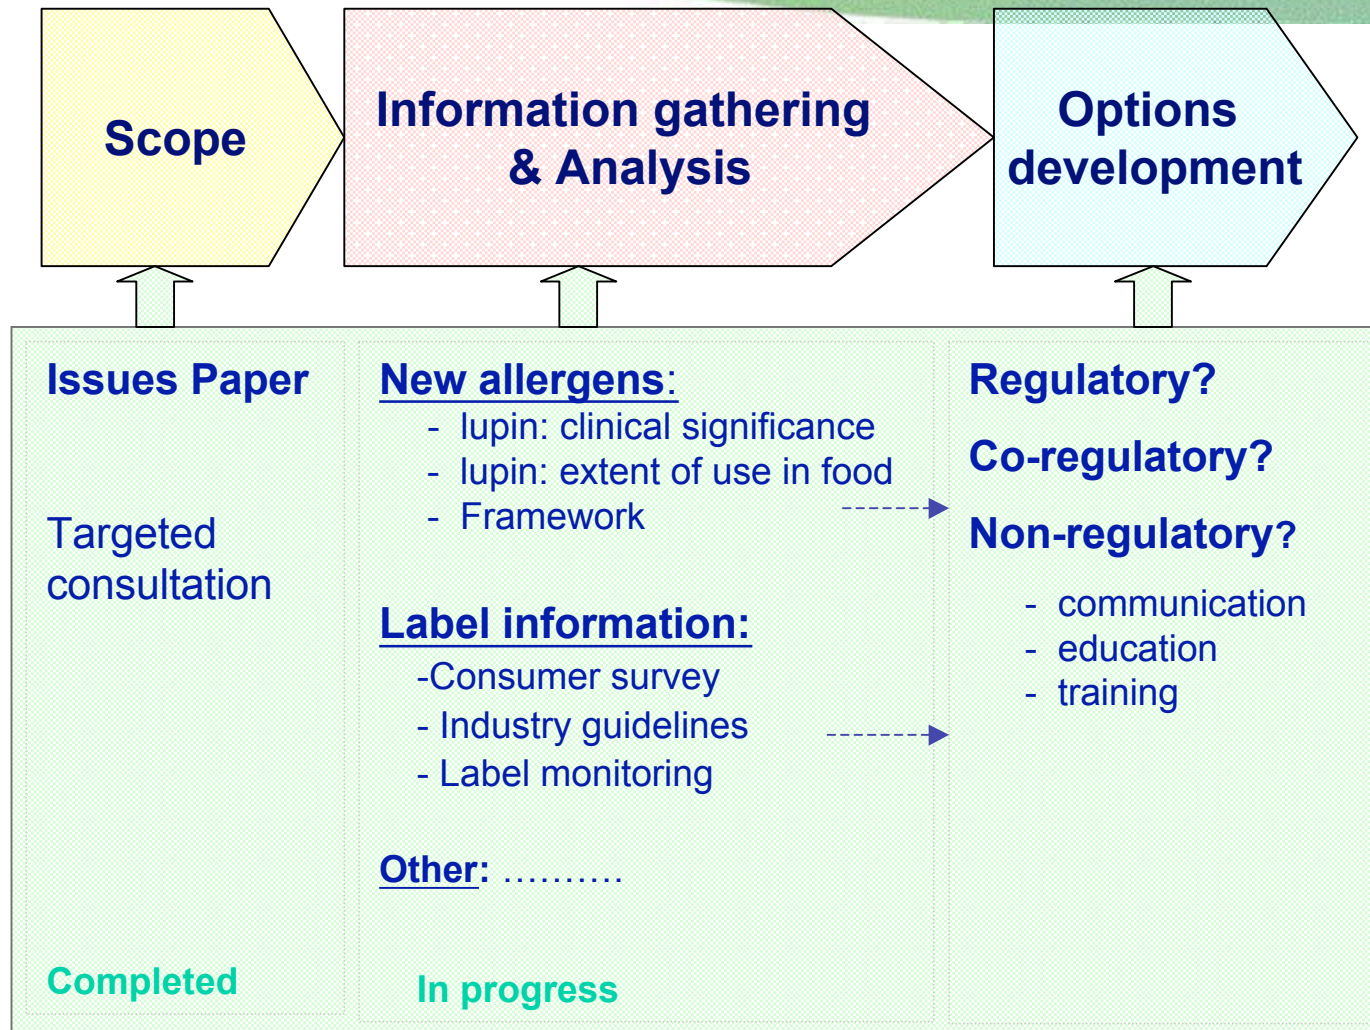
Scope

Information gathering & Analysis

Options development

Issues Paper

Targeted consultation

Completed

New allergens:
- lupin: clinical significance
- lupin: extent of use in food
- Framework

Label information:
-Consumer survey
- Industry guidelines
- Label monitoring

Other: ……….

In progress

Regulatory?

Co-regulatory?

Non-regulatory?
- communication
- education
- training